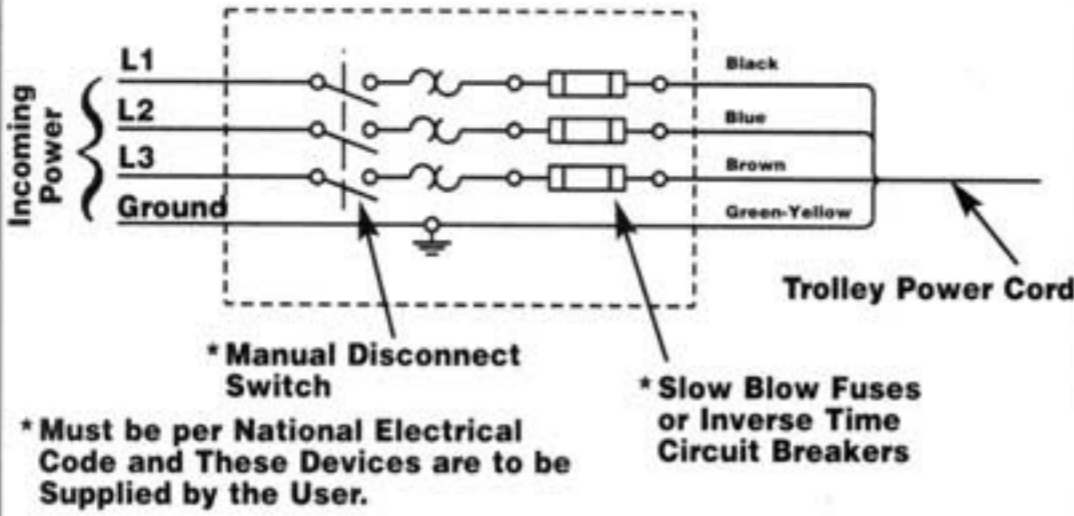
Incoming Power

L1

L2

L3

Ground

Black

Blue

Brown

Green-Yellow

Trolley Power Cord

*Manual Disconnect Switch

*Slow Blow Fuses or Inverse Time Circuit Breakers

*Must be per National Electrical Code and These Devices are to be Supplied by the User.